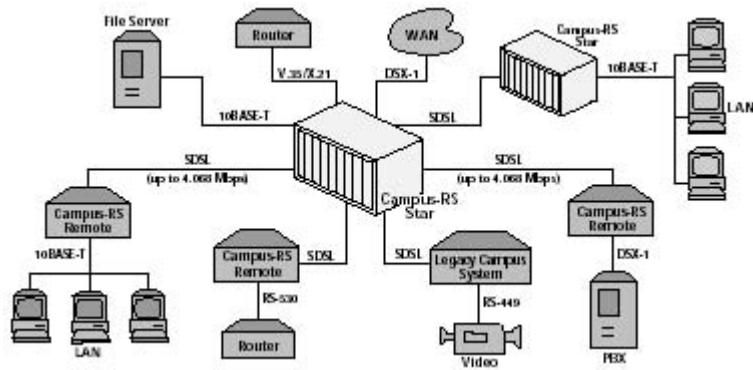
File Server

Router

WAN

Campus-RS Star

V.35/X.21

DSX-1

10BASE-T

10BASE-T

SDSL

LAN

SDSL (up to 4.068 Mbps)

SDSL (up to 4.068 Mbps)

Campus-RS Star

Campus-RS Remote

Campus-RS Remote

10BASE-T

Campus-RS Remote

SDSL

SDSL

Legacy Campus System

DSX-1

RS-530

RS-449

LAN

Router

Video

PBX